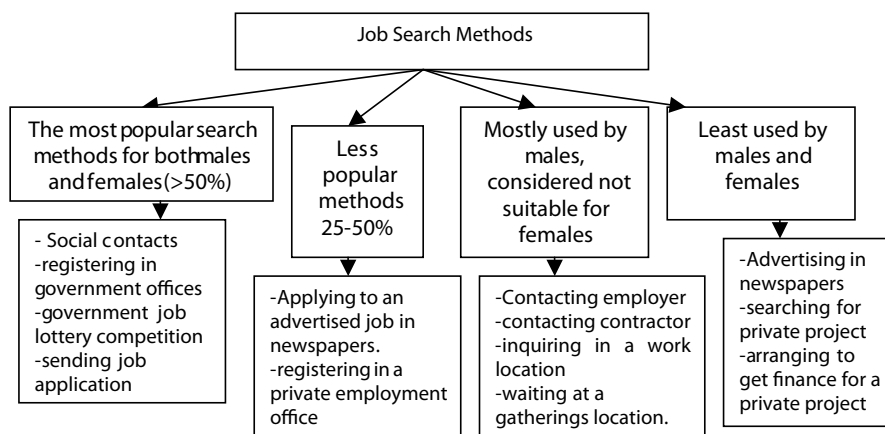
Job Search Methods

The most popular search methods for both males and females (>50%)

- Social contacts
-registering in government offices
-government job lottery competition
-sending job application

Less popular methods 25-50%

-Applying to an advertised job in newspapers.
-registering in a private employment office

Mostly used by males, considered not suitable for females

-Contacting employer
-contacting contractor
-inquiring in a work location
-waiting at a gatherings location.

Least used by males and females

-Advertising in newspapers
-searching for private project
-arranging to get finance for a private project